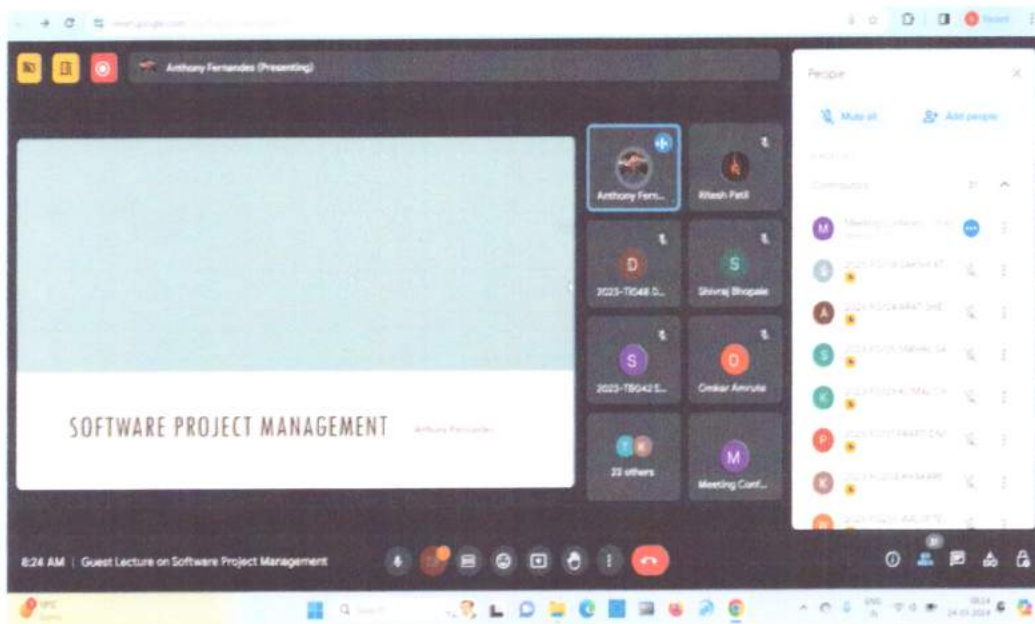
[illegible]

Anthony Fernandes (Presenting)

SOFTWARE PROJECT MANAGEMENT

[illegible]

Anthony Fern...

Ritesh Patil

D
2023-TBO48 D...

S
Shivraj Bhopale

S
2023-TBO42 S...

O
Omkar Amruto

23 others

M
Meeting Conf...

People

Mute all

Add people

Contributors

M
Meeting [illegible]

S

A

S

K

P

K

8:24 AM | Guest Lecture on Software Project Management